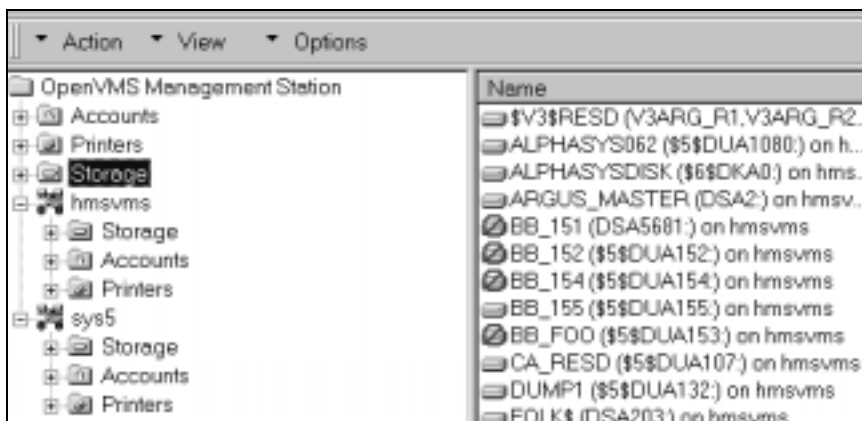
Action View Options

OpenVMS Management Station
Accounts
Printers
Storage
hmsvms
Storage
Accounts
Printers
sys5
Storage
Accounts
Printers

Name
$V3$RESD (V3ARG_R1,V3ARG_R2..
ALPHASYS062 ($5$DUA1080:) on h...
ALPHASYSDISK ($6$DKA0:) on hms...
ARGUS_MASTER (DSA2:) on hmsv...
BB_151 (DSA5681:) on hmsvms
BB_152 ($5$DUA152:) on hmsvms
BB_154 ($5$DUA154:) on hmsvms
BB_155 ($5$DUA155:) on hmsvms
BB_FOO ($5$DUA153:) on hmsvms
CA_RESD ($5$DUA107:) on hmsvms
DUMP1 ($5$DUA132:) on hmsvms
FOLK$ (DSA203:) on hmsvms